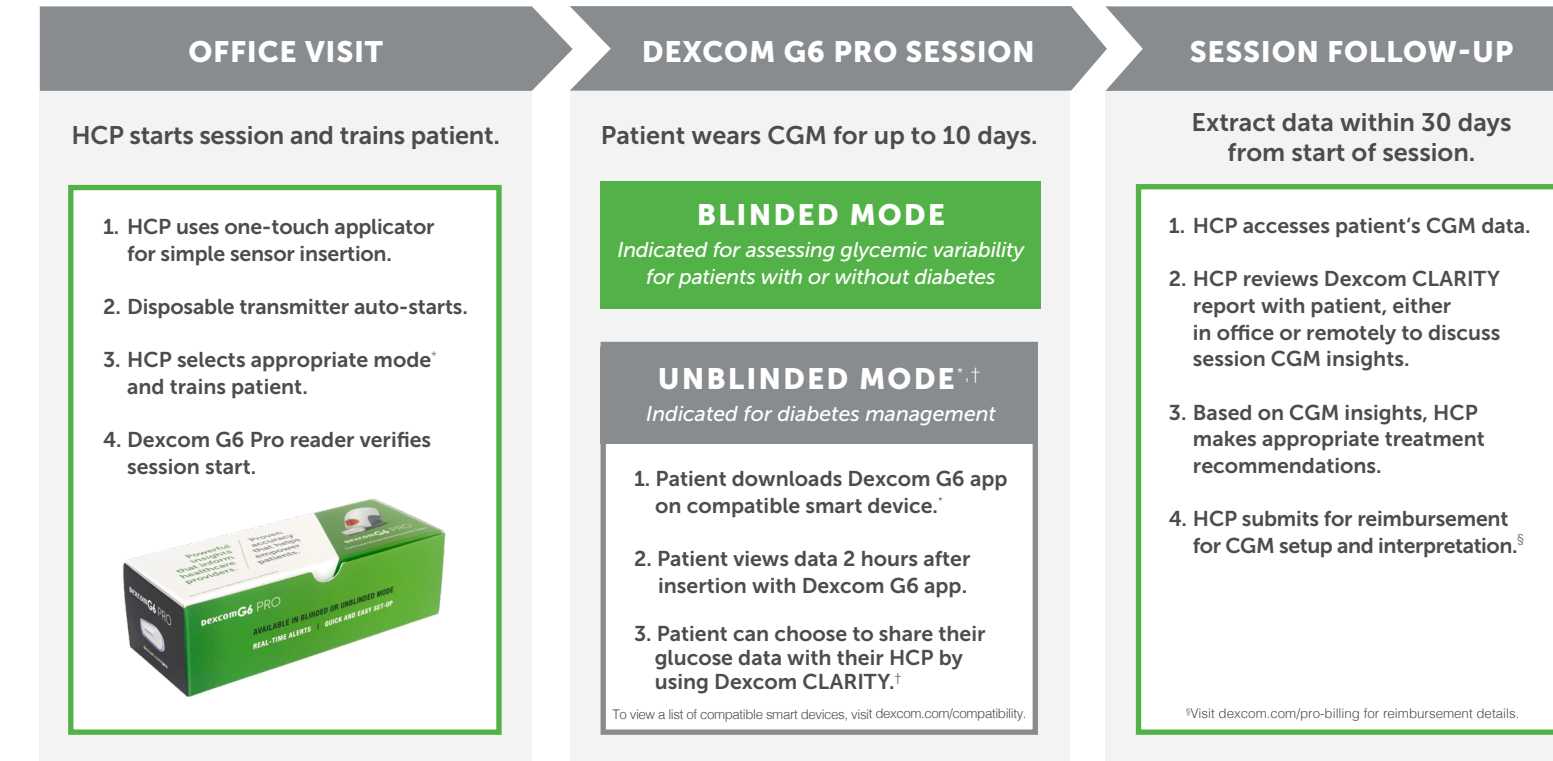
OFFICE VISIT

HCP starts session and trains patient.

1. HCP uses one-touch applicator for simple sensor insertion.

2. Disposable transmitter auto-starts.

3. HCP selects appropriate mode* and trains patient.

4. Dexcom G6 Pro reader verifies session start.

Powerful insights that inform healthcare providers.

Proven accuracy that helps empower patients.

dexcom G6 PRO

AVAILABLE IN BLINDED OR UNBLINDED MODE

REAL-TIME ALERTS | QUICK AND EASY SET-UP

dexcom G6 PRO

DEXCOM G6 PRO SESSION

Patient wears CGM for up to 10 days.

BLINDED MODE

Indicated for assessing glycemic variability for patients with or without diabetes

UNBLINDED MODE*,†

Indicated for diabetes management

1. Patient downloads Dexcom G6 app on compatible smart device.*

2. Patient views data 2 hours after insertion with Dexcom G6 app.

3. Patient can choose to share their glucose data with their HCP by using Dexcom CLARITY.†

To view a list of compatible smart devices, visit dexcom.com/compatibility.

SESSION FOLLOW-UP

Extract data within 30 days from start of session.

1. HCP accesses patient's CGM data.

2. HCP reviews Dexcom CLARITY report with patient, either in office or remotely to discuss session CGM insights.

3. Based on CGM insights, HCP makes appropriate treatment recommendations.

4. HCP submits for reimbursement for CGM setup and interpretation.§

§Visit dexcom.com/pro-billing for reimbursement details.